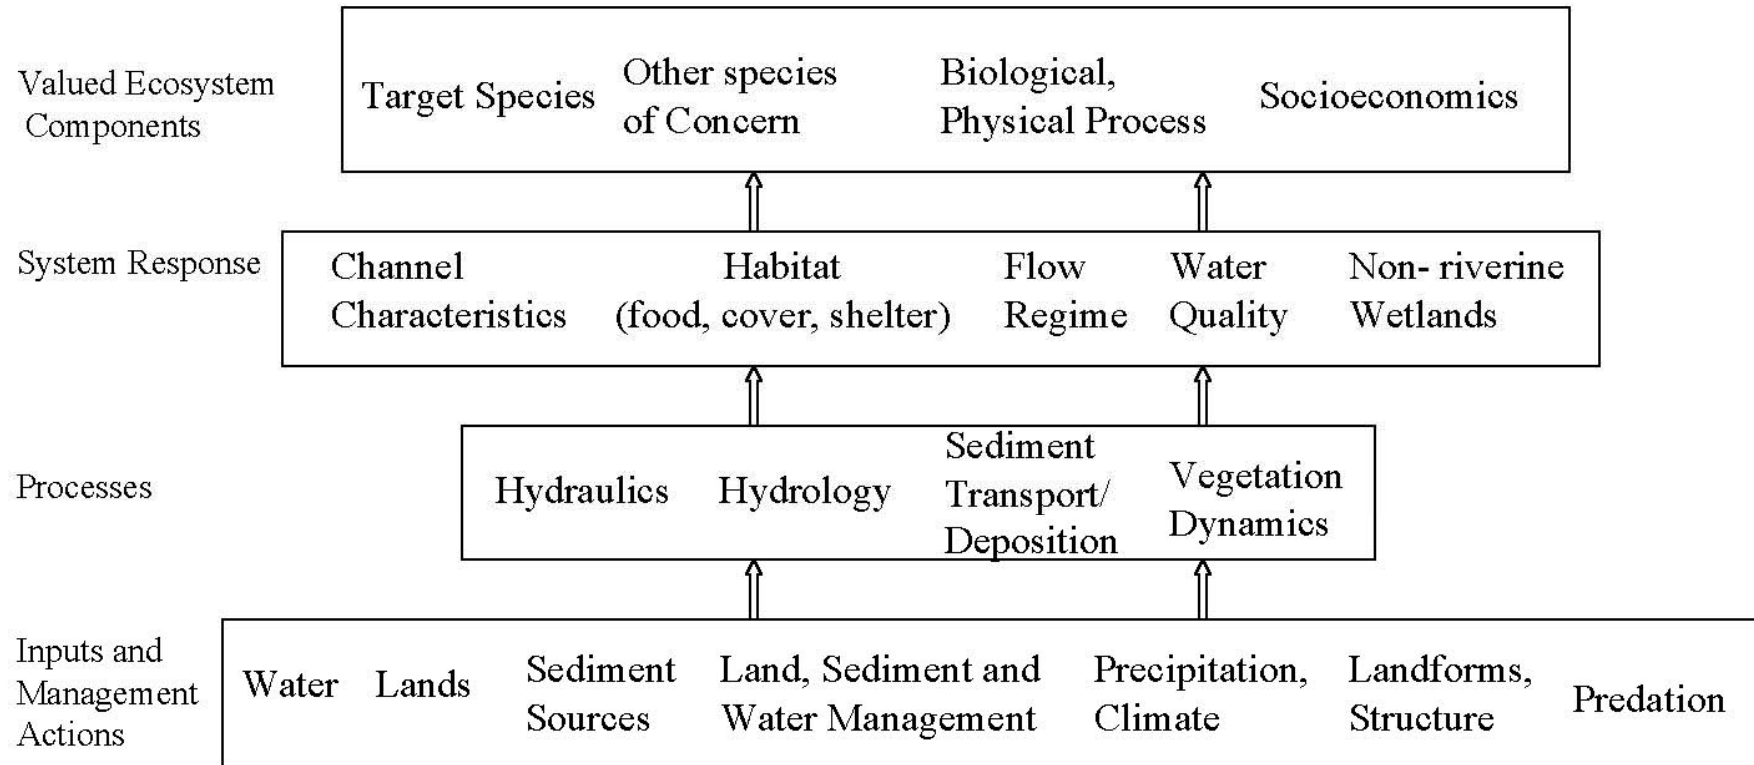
Valued Ecosystem Components

Target Species

Other species of Concern

Biological, Physical Process

Socioeconomics

System Response

Channel Characteristics

Habitat (food, cover, shelter)

Flow Regime

Water Quality

Non- riverine Wetlands

Processes

Hydraulics

Hydrology

Sediment Transport/ Deposition

Vegetation Dynamics

Inputs and Management Actions

Water

Lands

Sediment Sources

Land, Sediment and Water Management

Precipitation, Climate

Landforms, Structure

Predation